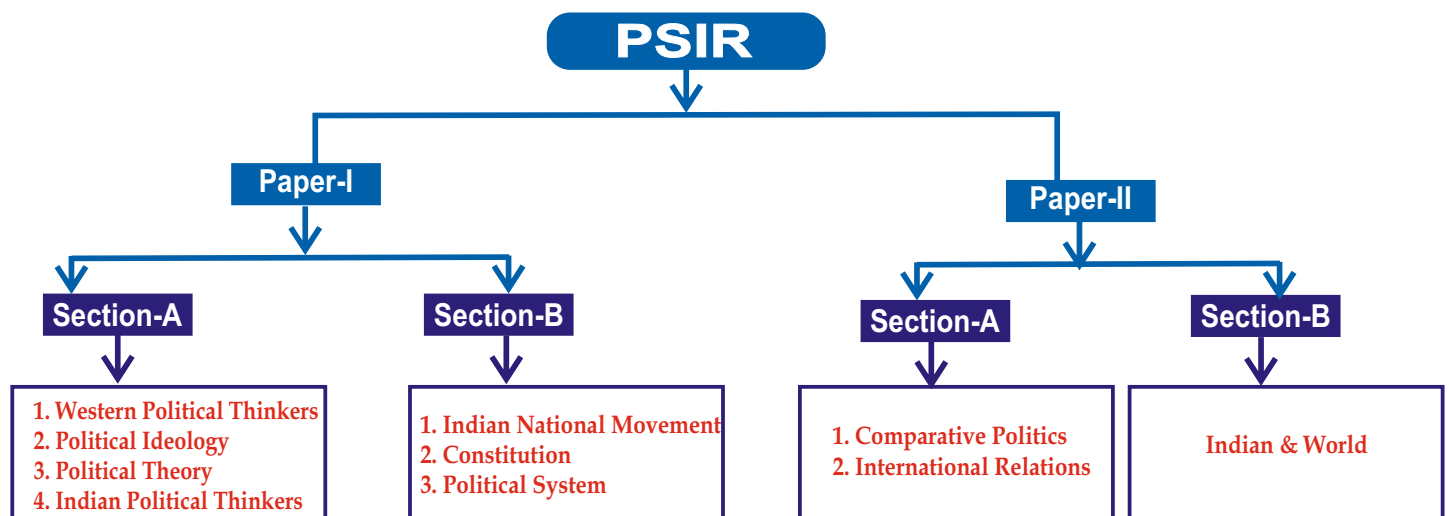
PSIR

Paper-I

Section-A

1. Western Political Thinkers
2. Political Ideology
3. Political Theory
4. Indian Political Thinkers

Section-B

1. Indian National Movement
2. Constitution
3. Political System

Paper-II

Section-A

1. Comparative Politics
2. International Relations

Section-B

Indian & World